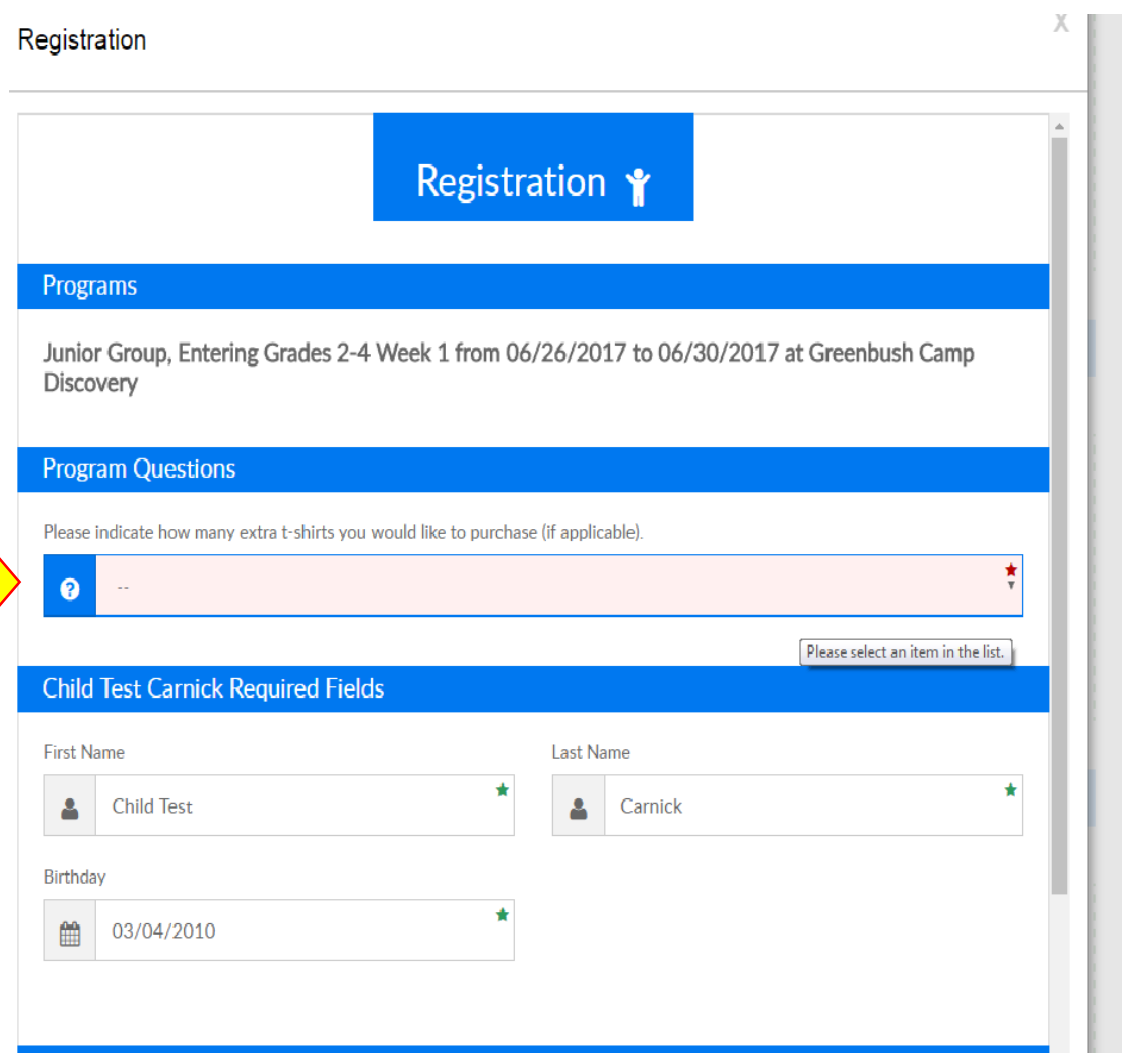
Registration

X

Registration

Programs

Junior Group, Entering Grades 2-4 Week 1 from 06/26/2017 to 06/30/2017 at Greenbush Camp Discovery

Program Questions

Please indicate how many extra t-shirts you would like to purchase (if applicable).

--

Please select an item in the list.

Child Test Carnick Required Fields

First Name

Child Test

Last Name

Carnick

Birthday

03/04/2010